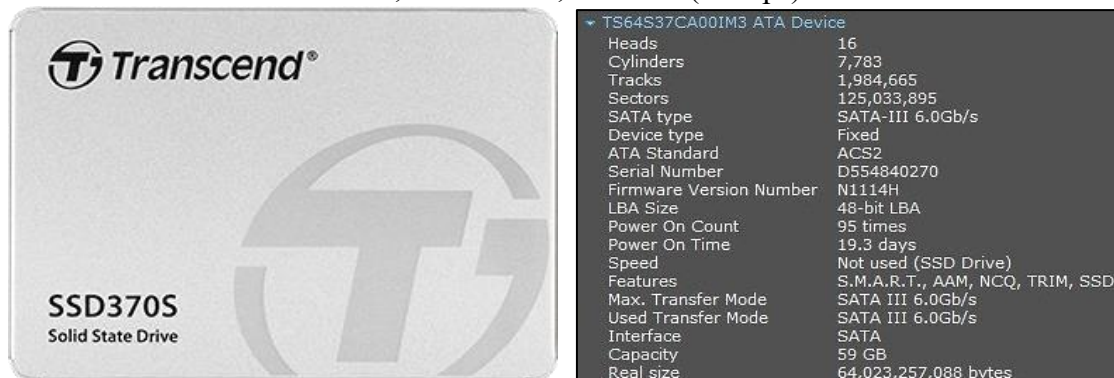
Transcend®

SSD370S
Solid State Drive

▾ TS64S37CA00IM3 ATA Device

| | |
|---|---|
| Heads | 16 |
| Cylinders | 7,783 |
| Tracks | 1,984,665 |
| Sectors | 125,033,895 |
| SATA type | SATA-III 6.0Gb/s |
| Device type | Fixed |
| ATA Standard | ACS2 |
| Serial Number | D554840270 |
| Firmware Version Number | N1114H |
| LBA Size | 48-bit LBA |
| Power On Count | 95 times |
| Power On Time | 19.3 days |
| Speed | Not used (SSD Drive) |
| Features | S.M.A.R.T., AAM, NCQ, TRIM, SSD |
| Max. Transfer Mode | SATA III 6.0Gb/s |
| Used Transfer Mode | SATA III 6.0Gb/s |
| Interface | SATA |
| Capacity | 59 GB |
| Real size | 64,023,257,088 bytes |